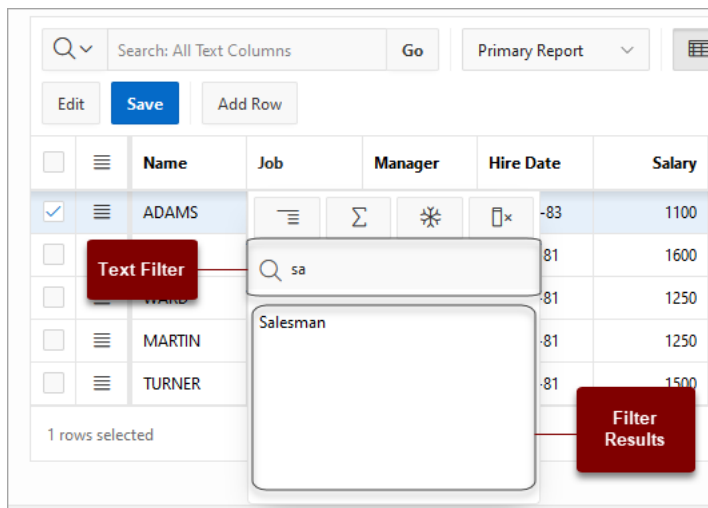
Search: All Text Columns Go Primary Report

Edit Save Add Row

| | | Name | Job | Manager | Hire Date | Salary |
|---|---|---|---|---|---|---|
| ✓ | ≡ | ADAMS | | | -83 | 1100 |
| | | | | | -81 | 1600 |
| | ≡ | WARD | | | -81 | 1250 |
| | ≡ | MARTIN | | | -81 | 1250 |
| | ≡ | TURNER | | | -81 | 1500 |

Text Filter

sa

Salesman

Filter Results

1 rows selected